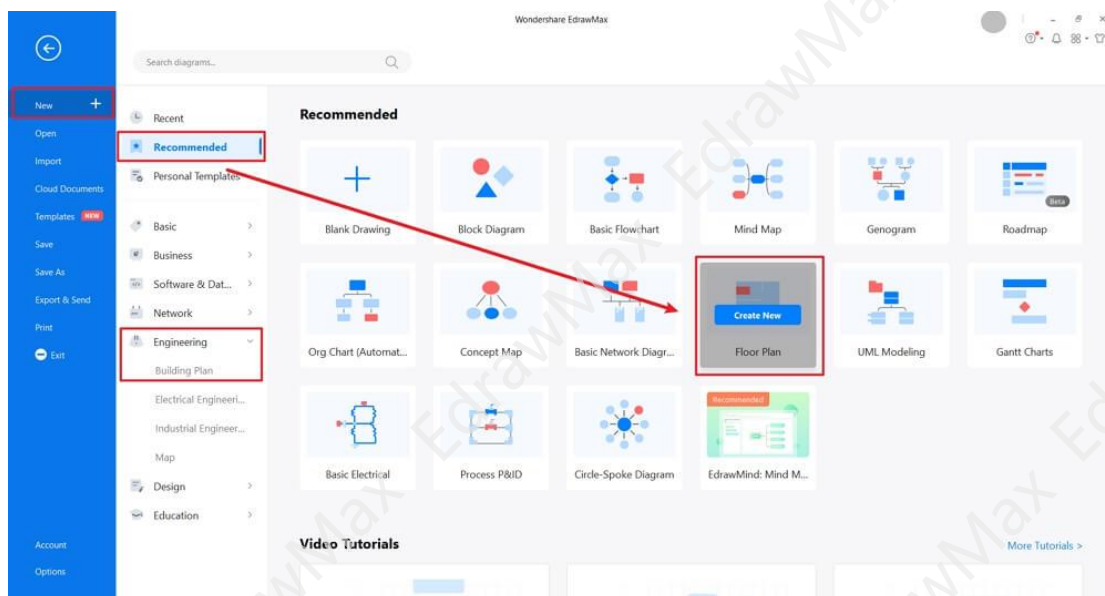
Wondershare EdrawMax

New
Open
Import
Cloud Documents
Templates NEW
Save
Save As
Export & Send
Print
Exit

Account
Options

Search diagrams...

Recent
Recommended
Personal Templates
Basic
Business
Software & Dat...
Network
Engineering
Building Plan
Electrical Engineeri...
Industrial Engineer...
Map
Design
Education

Recommended

Blank Drawing
Block Diagram
Basic Flowchart
Mind Map
Genogram
Roadmap
Beta
Org Chart (Automat...
Concept Map
Basic Network Diagr...
Create New
Floor Plan
UML Modeling
Gantt Charts
Basic Electrical
Process P&ID
Circle-Spoke Diagram
Recommended
EdrawMind: Mind M...

Video Tutorials
More Tutorials >

EdrawMax EdrawMax EdrawMax EdrawMax EdrawMax EdrawMax